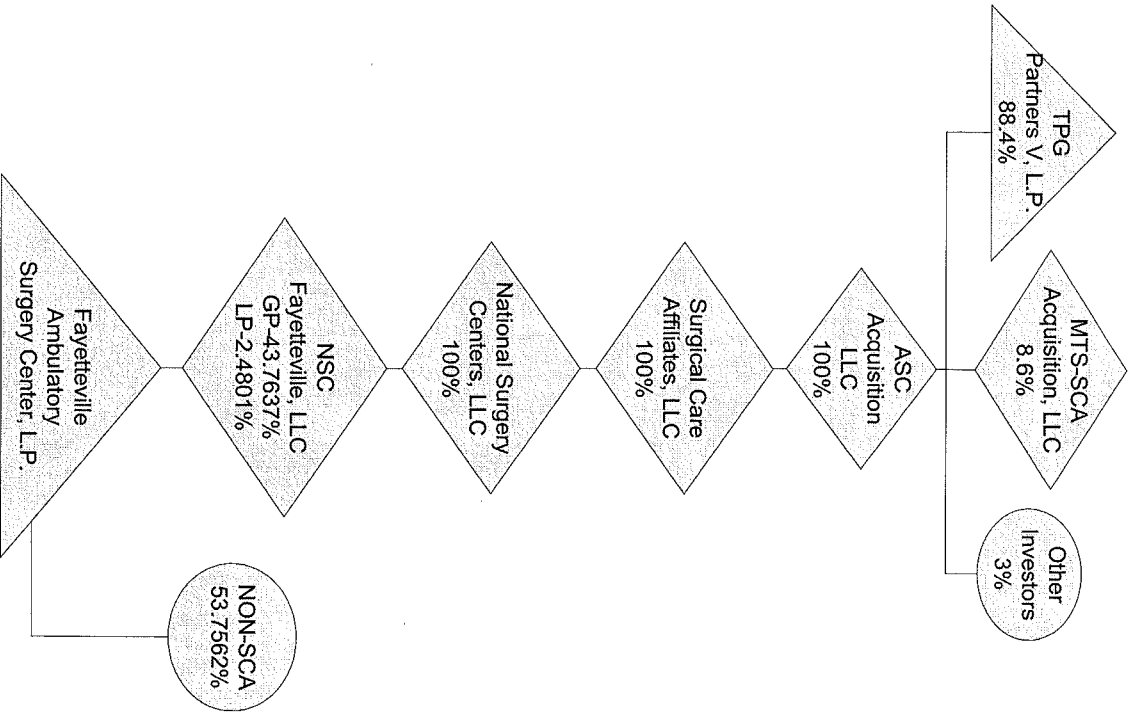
TPG Partners V, L.P. 88.4%

MTS-SCA Acquisition, LLC 8.6%

Other Investors 3%

ASC Acquisition LLC 100%

Surgical Care Affiliates, LLC 100%

National Surgery Centers, LLC 100%

NSC Fayetteville, LLC GP-43.7637% LP-2.4801%

Fayetteville Ambulatory Surgery Center, L.P.

NON-SCA 53.7562%